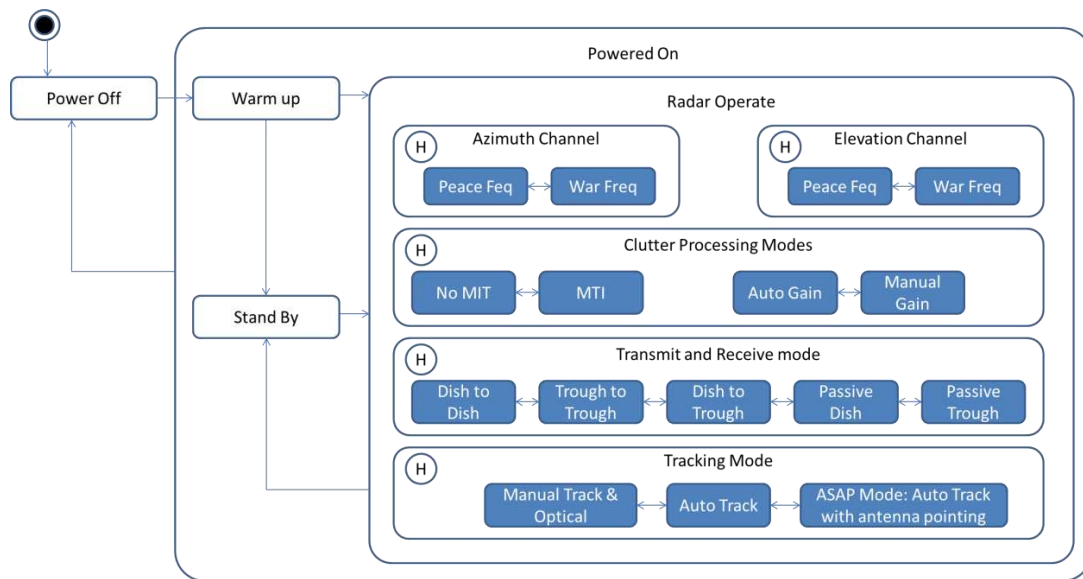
Power Off

Powered On

Warm up

Stand By

Radar Operate

H
Azimuth Channel
Peace Feq
War Freq

H
Elevation Channel
Peace Feq
War Freq

H
Clutter Processing Modes
No MIT
MTI
Auto Gain
Manual Gain

H
Transmit and Receive mode
Dish to Dish
Trough to Trough
Dish to Trough
Passive Dish
Passive Trough

H
Tracking Mode
Manual Track & Optical
Auto Track
ASAP Mode: Auto Track with antenna pointing